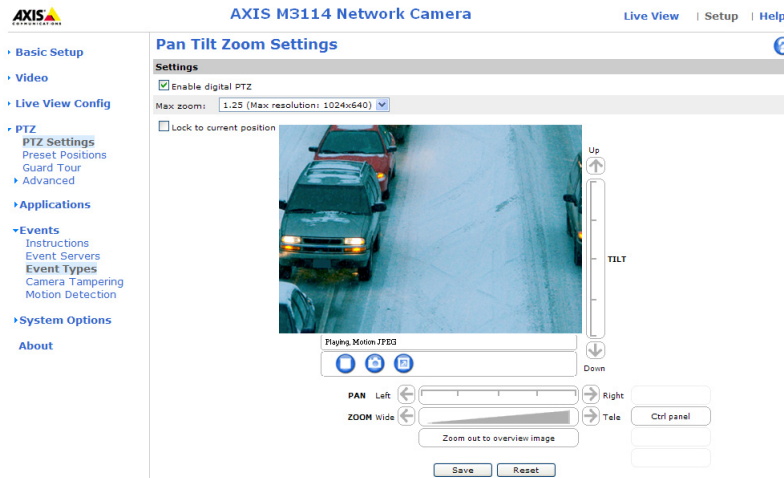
AXIS COMMUNICATIONS

AXIS M3114 Network Camera

Live View | Setup | Help

Basic Setup
Video
Live View Config
PTZ
PTZ Settings
Preset Positions
Guard Tour
Advanced
Applications
Events
Instructions
Event Servers
Event Types
Camera Tampering
Motion Detection
System Options
About

Pan Tilt Zoom Settings

Settings

Enable digital PTZ

Max zoom: 1.25 (Max resolution: 1024x640)

Lock to current position

Playing, Motion JPEG

Up

TILT

Down

PAN Left Right

ZOOM Wide Tele

Ctrl panel

Zoom out to overview image

Save Reset